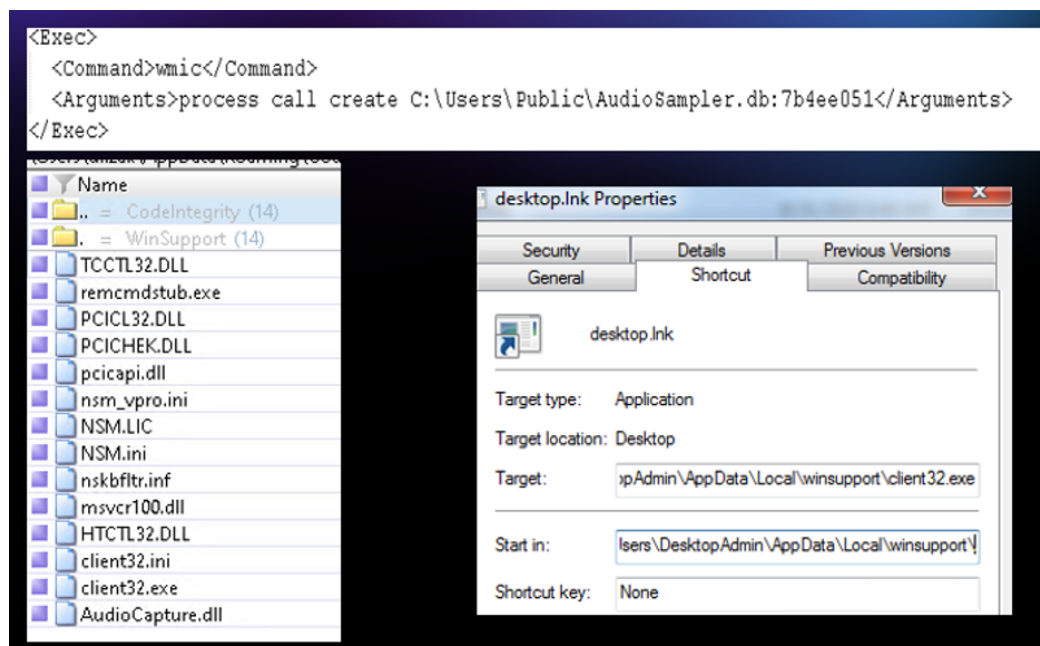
<Exec>
<Command>wmic</Command>
<Arguments>process call create C:\Users\Public\AudioSampler.db:7b4ee051</Arguments>
</Exec>

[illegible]

Name
.. = CodeIntegrity (14)
. = WinSupport (14)
TCCTL32.DLL
remcmdstub.exe
PCICL32.DLL
PCICHEK.DLL
pcicapi.dll
nsm_vpro.ini
NSM.LIC
NSM.ini
nskbfltr.inf
msvcr100.dll
HTCTL32.DLL
client32.ini
client32.exe
AudioCapture.dll

desktop.lnk Properties
x
Security
Details
Previous Versions
General
Shortcut
Compatibility
desktop.lnk
Target type: Application
Target location: Desktop
Target: pAdmin\AppData\Local\winsupport\client32.exe
Start in: Isers\DesktopAdmin\AppData\Local\winsupport\
Shortcut key: None